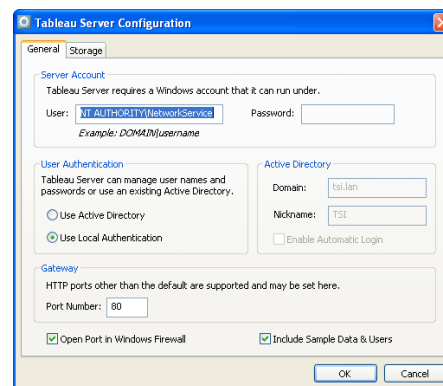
Tableau Server Configuration

General | Storage

Server Account
Tableau Server requires a Windows account that it can run under.
User: NT AUTHORITY\NetworkService Password:
Example: DOMAIN\username

User Authentication
Tableau Server can manage user names and passwords or use an existing Active Directory.
Use Active Directory
Use Local Authentication

Active Directory
Domain: tsi.lan
Nickname: TSI
Enable Automatic Login

Gateway
HTTP ports other than the default are supported and may be set here.
Port Number: 80

Open Port in Windows Firewall
Include Sample Data & Users

OK Cancel